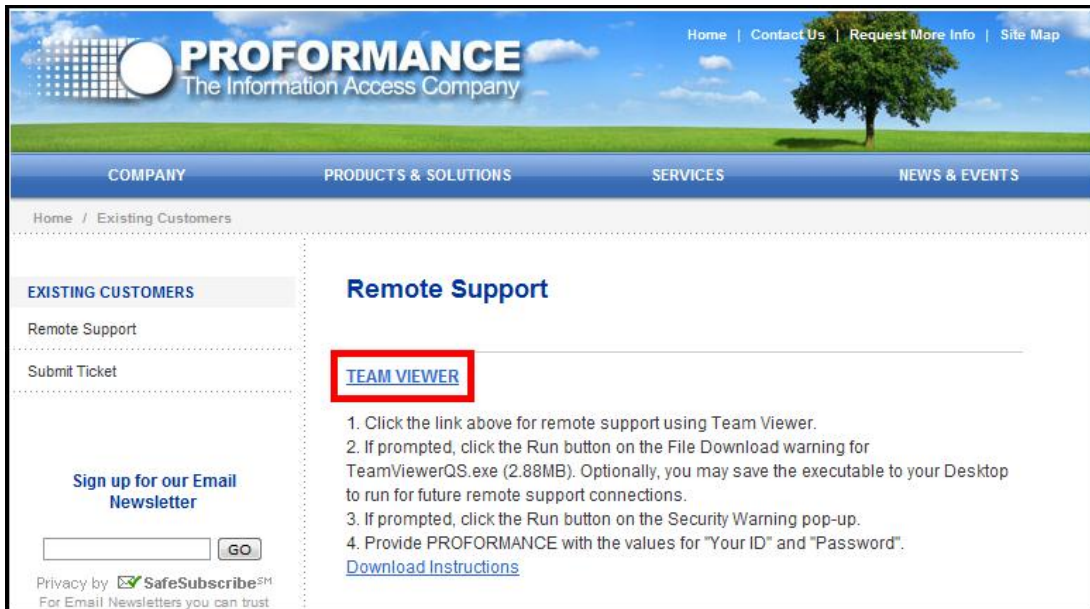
PROFORMANCE
The Information Access Company

Home | Contact Us | Request More Info | Site Map

COMPANY
PRODUCTS & SOLUTIONS
SERVICES
NEWS & EVENTS

Home / Existing Customers

EXISTING CUSTOMERS
Remote Support
Submit Ticket

Sign up for our Email Newsletter

GO

Privacy by SafeSubscribe$^{SM}$
For Email Newsletters you can trust

Remote Support

TEAM VIEWER

1. Click the link above for remote support using Team Viewer.
2. If prompted, click the Run button on the File Download warning for TeamViewerQS.exe (2.88MB). Optionally, you may save the executable to your Desktop to run for future remote support connections.
3. If prompted, click the Run button on the Security Warning pop-up.
4. Provide PROFORMANCE with the values for "Your ID" and "Password".
Download Instructions